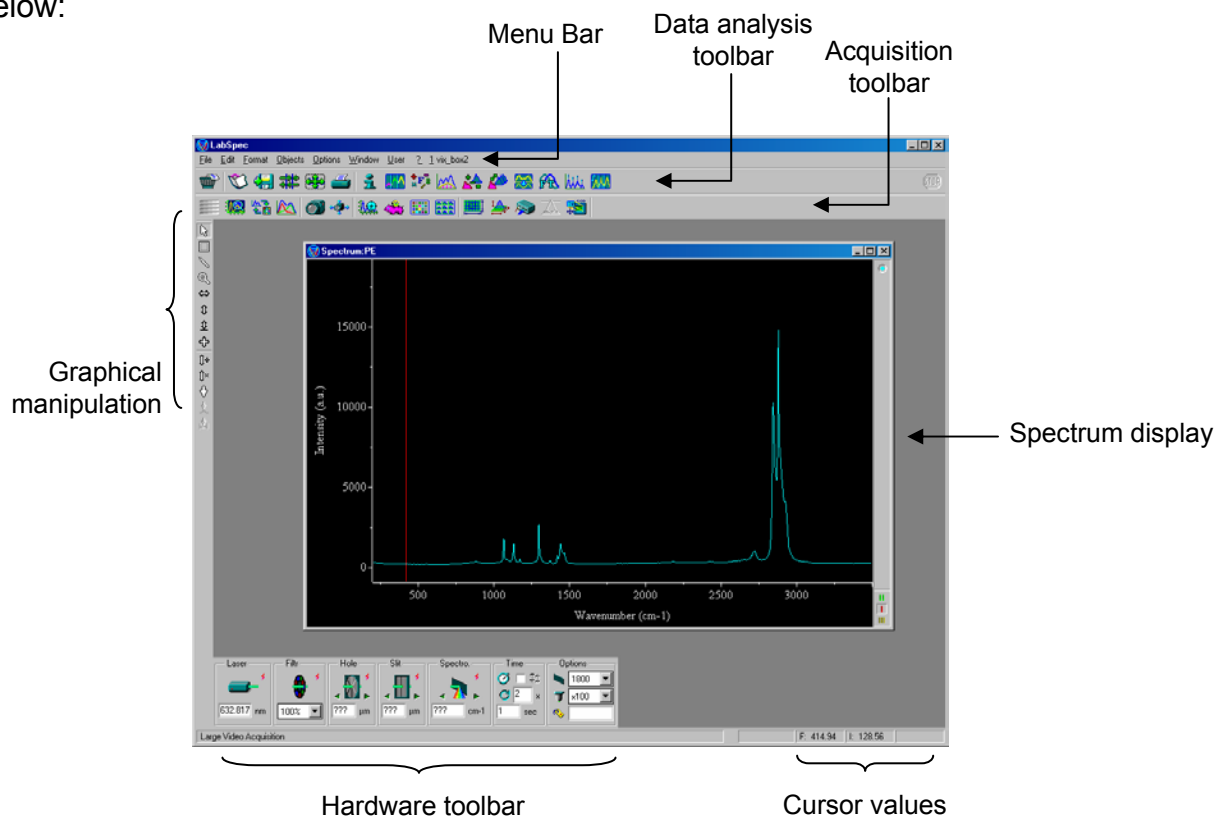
elow:

Menu Bar

Data analysis toolbar

Acquisition toolbar

LabSpec

File Edit Format Objects Options Window User ? 1 vix_box2

Spectrum:PE

15000

10000

5000

0

Intensity (a.u.)

500 1000 1500 2000 2500 3000

Wavenumber (cm-1)

Graphical manipulation

Spectrum display

Laser

632.817 nm

Filt

100%

Hole

??? µm

Slit

??? µm

Spectro.

??? cm-1

Time

2 x

1 sec

Options

1800

x100

Large Video Acquisition

F: 414.94 I: 128.56

Hardware toolbar

Cursor values